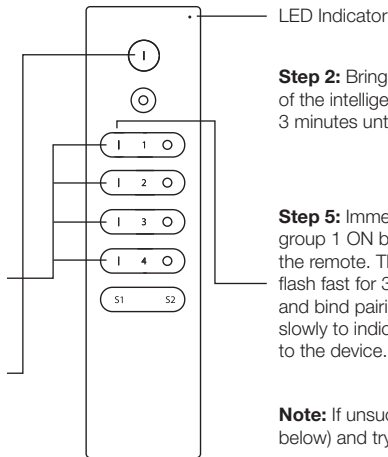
LED Indicator

I

I 1 O

I 2 O

I 3 O

I 4 O

S1 S2

**Step 2:** Bring of the intellige 3 minutes unt

**Step 5:** Imme group 1 ON b the remote. Th flash fast for 3 and bind pairi slowly to indic to the device.

**Note:** If unsuc below) and try